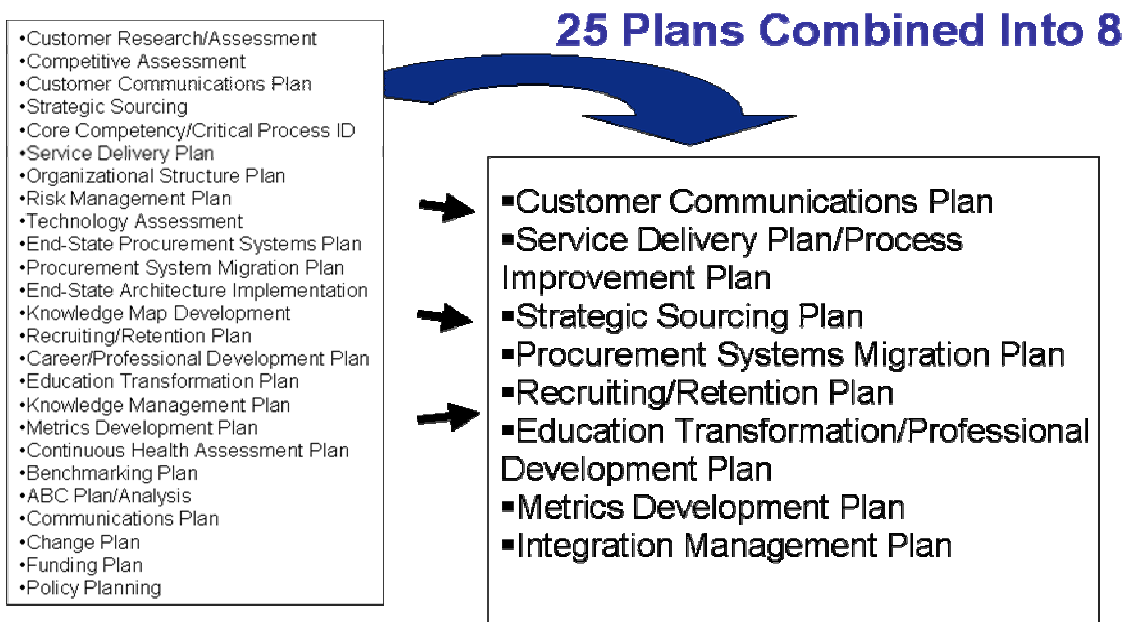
25 Plans Combined Into 8

•Customer Research/Assessment
•Competitive Assessment
•Customer Communications Plan
•Strategic Sourcing
•Core Competency/Critical Process ID
•Service Delivery Plan
•Organizational Structure Plan
•Risk Management Plan
•Technology Assessment
•End-State Procurement Systems Plan
•Procurement System Migration Plan
•End-State Architecture Implementation
•Knowledge Map Development
•Recruiting/Retention Plan
•Career/Professional Development Plan
•Education Transformation Plan
•Knowledge Management Plan
•Metrics Development Plan
•Continuous Health Assessment Plan
•Benchmarking Plan
•ABC Plan/Analysis
•Communications Plan
•Change Plan
•Funding Plan
•Policy Planning

▪Customer Communications Plan
▪Service Delivery Plan/Process Improvement Plan
▪Strategic Sourcing Plan
▪Procurement Systems Migration Plan
▪Recruiting/Retention Plan
▪Education Transformation/Professional Development Plan
▪Metrics Development Plan
▪Integration Management Plan